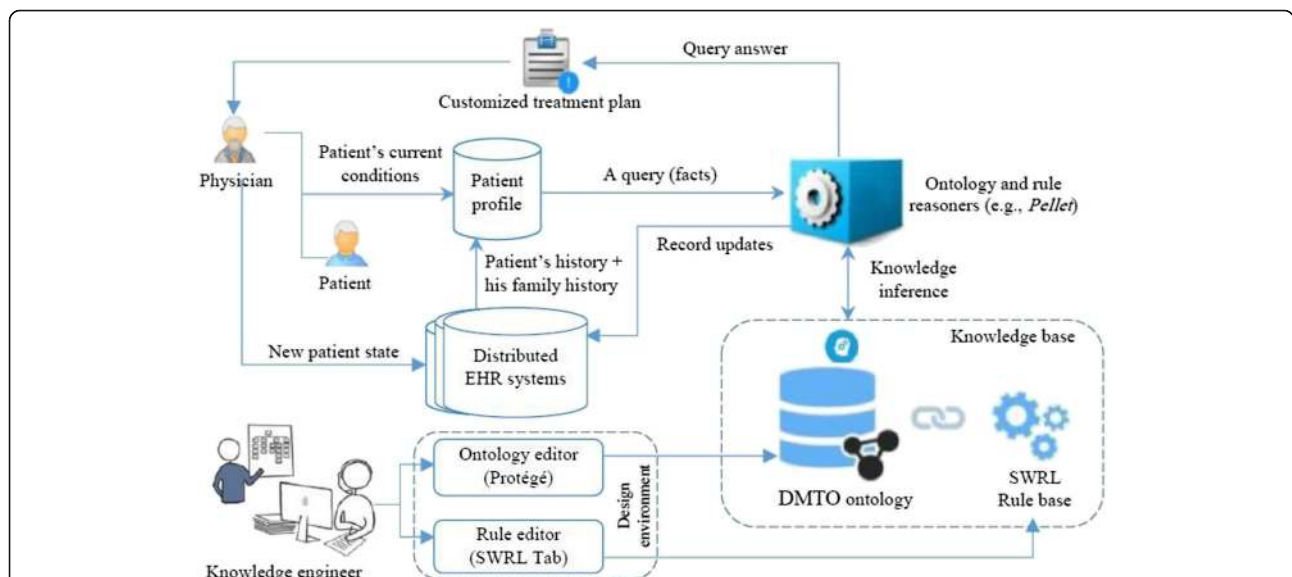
Query answer

Customized treatment plan

Physician

Patient's current conditions

Patient profile

A query (facts)

Ontology and rule reasoners (e.g., *Pellet*)

Patient

Patient's history + his family history

Record updates

Knowledge inference

New patient state

Distributed EHR systems

Knowledge base

DMTO ontology

SWRL Rule base

Ontology editor (Protégé)

Rule editor (SWRL Tab)

Design environment

Knowledge engineer